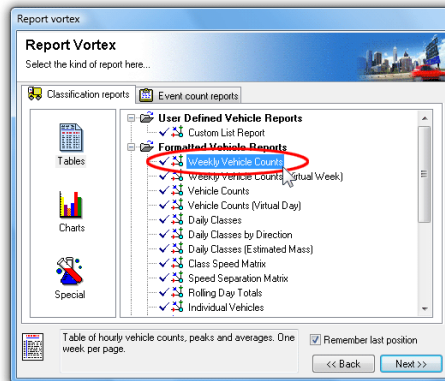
Report vortex

Report Vortex

Select the kind of report here...

Classification reports

Event count reports

Tables

Charts

Special

User Defined Vehicle Reports

Custom List Report

Formatted Vehicle Reports

Weekly Vehicle Counts

Weekly Vehicle Counts (Virtual Week)

Vehicle Counts

Vehicle Counts (Virtual Day)

Daily Classes

Daily Classes by Direction

Daily Classes (Estimated Mass)

Class Speed Matrix

Speed Separation Matrix

Rolling Day Totals

Individual Vehicles

Table of hourly vehicle counts, peaks and averages. One week per page.

Remember last position

<< Back

Next >>